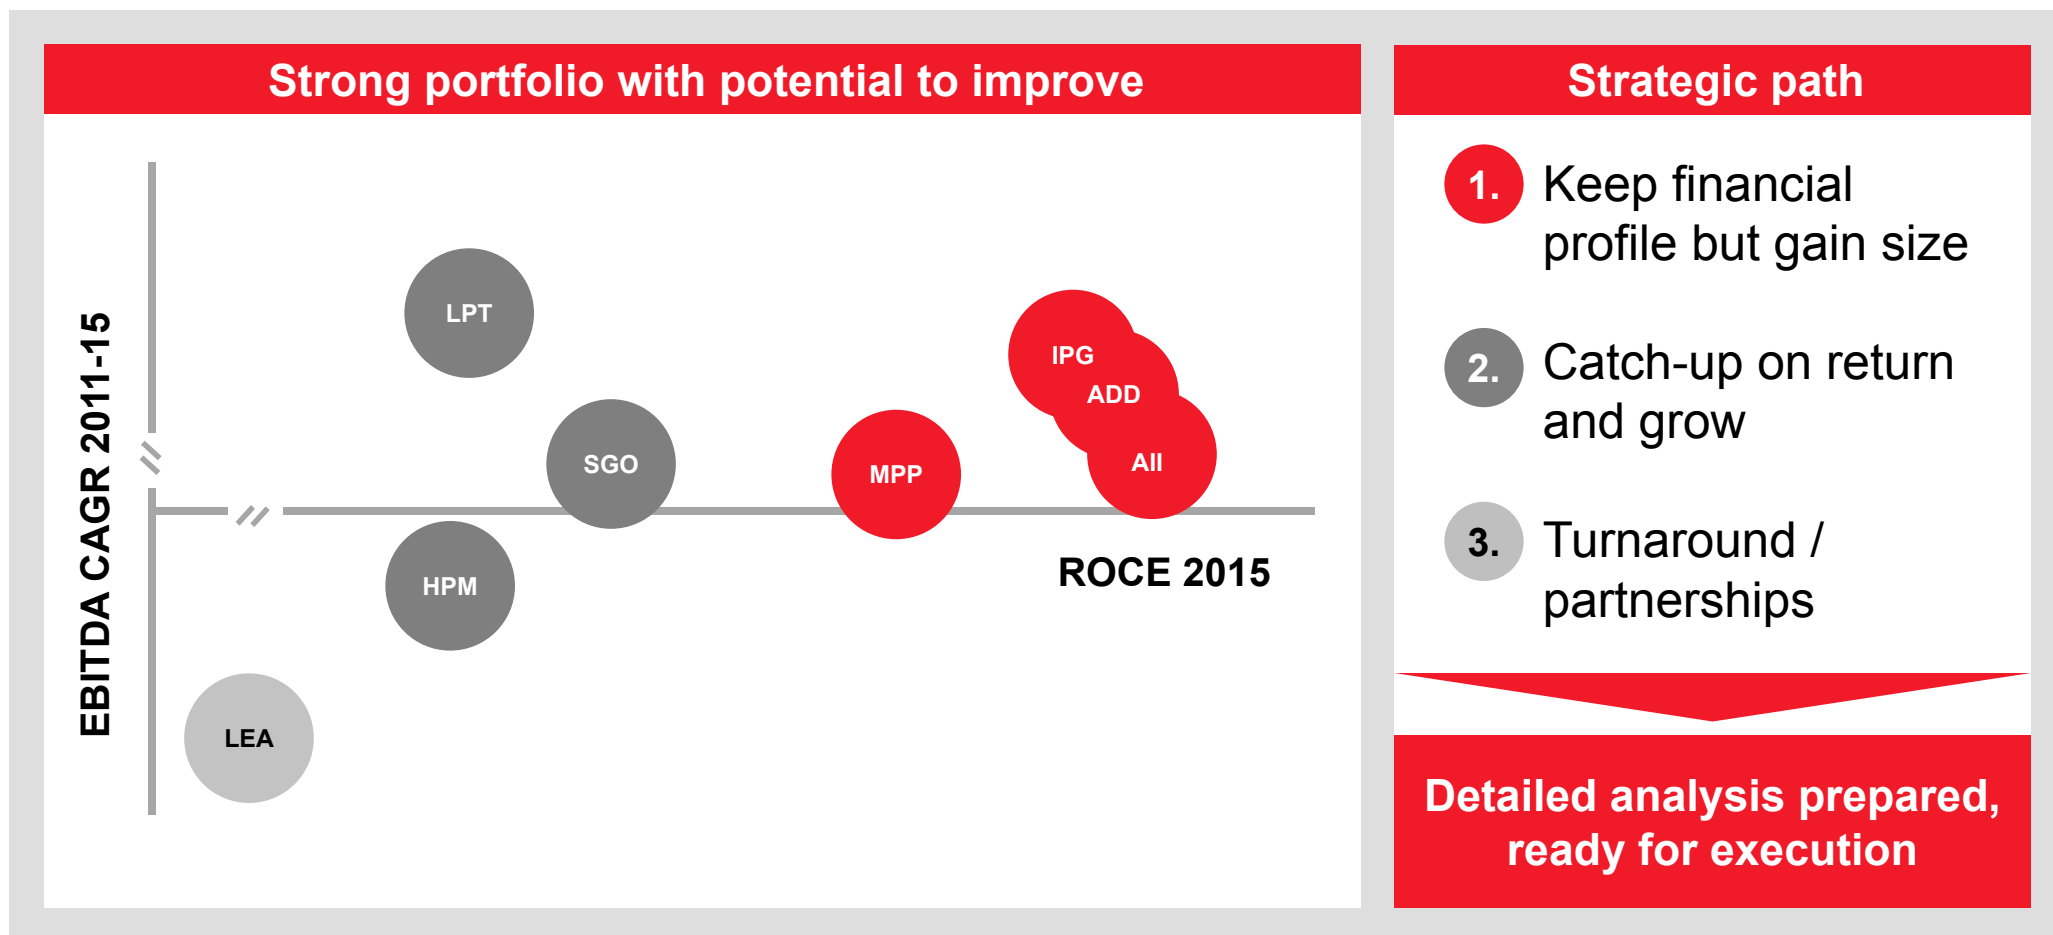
Strong portfolio with potential to improve

EBITDA CAGR 2011-15

LPT

IPG

ADD

SGO

MPP

AII

HPM

ROCE 2015

LEA

Strategic path

1. Keep financial profile but gain size

2. Catch-up on return and grow

3. Turnaround / partnerships

Detailed analysis prepared, ready for execution